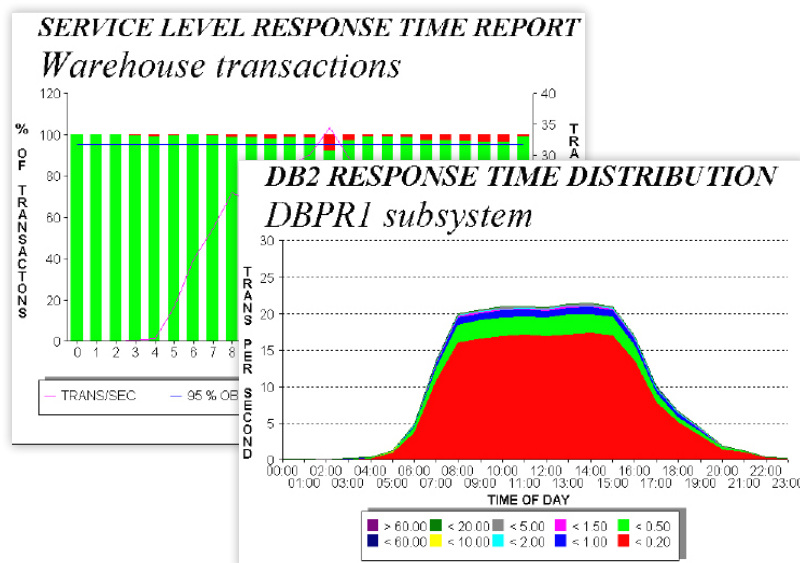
SERVICE LEVEL RESPONSE TIME REPORT
Warehouse transactions

% OF TRANSACTIONS

120
100
80
60
40
20
0

0 1 2 3 4 5 6 7 8

40
35
30

TRA

TRANS/SEC
95 % OB

DB2 RESPONSE TIME DISTRIBUTION
DBPR1 subsystem

TRANS PER SECOND

30
25
20
15
10
5
0

00:00 01:00 02:00 03:00 04:00 05:00 06:00 07:00 08:00 09:00 10:00 11:00 12:00 13:00 14:00 15:00 16:00 17:00 18:00 19:00 20:00 21:00 22:00 23:00

TIME OF DAY

> 60.00 < 20.00 < 5.00 < 1.50 < 0.50
< 60.00 < 10.00 < 2.00 < 1.00 < 0.20